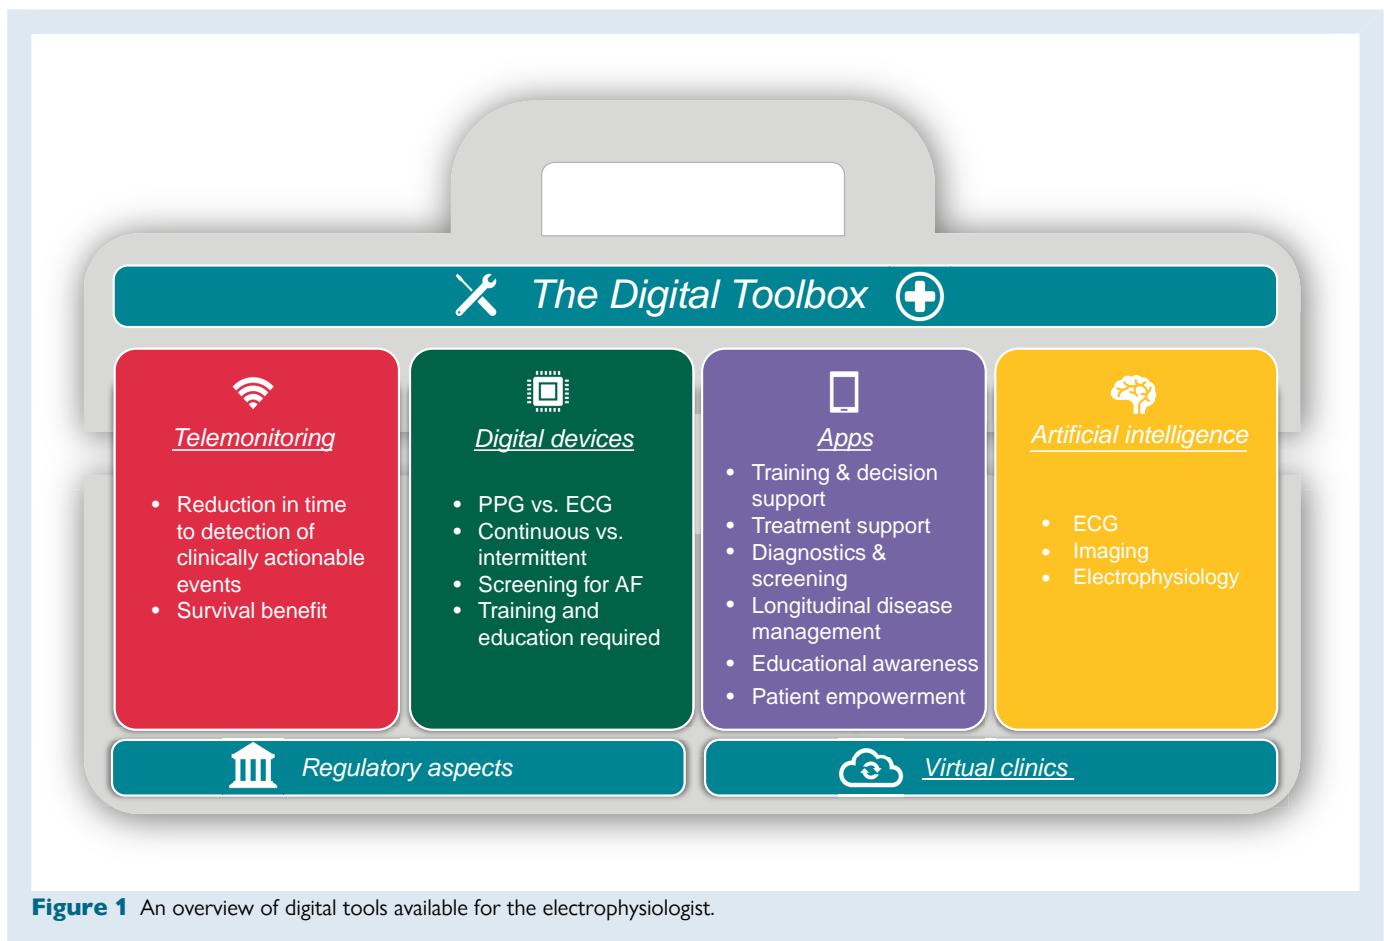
The Digital Toolbox

Telemonitoring

- Reduction in time to detection of clinically actionable events
- Survival benefit

Digital devices

- PPG vs. ECG
- Continuous vs. intermittent
- Screening for AF
- Training and education required

Apps

- Training & decision support
- Treatment support
- Diagnostics & screening
- Longitudinal disease management
- Educational awareness
- Patient empowerment

Artificial intelligence

- ECG
- Imaging
- Electrophysiology

Regulatory aspects

Virtual clinics

Figure 1 An overview of digital tools available for the electrophysiologist.